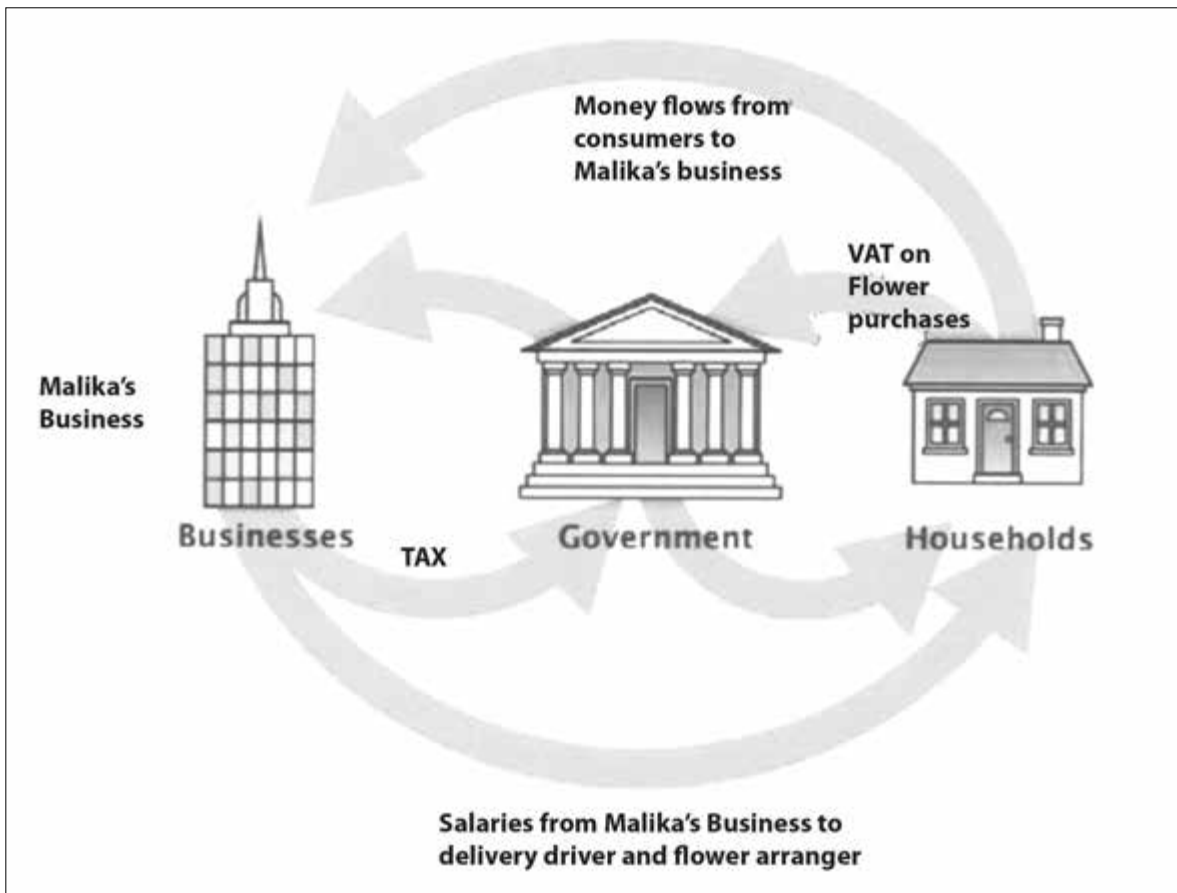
Money flows from consumers to Malika's business

VAT on Flower purchases

Malika's Business

Businesses

TAX

Government

Households

Salaries from Malika's Business to delivery driver and flower arranger